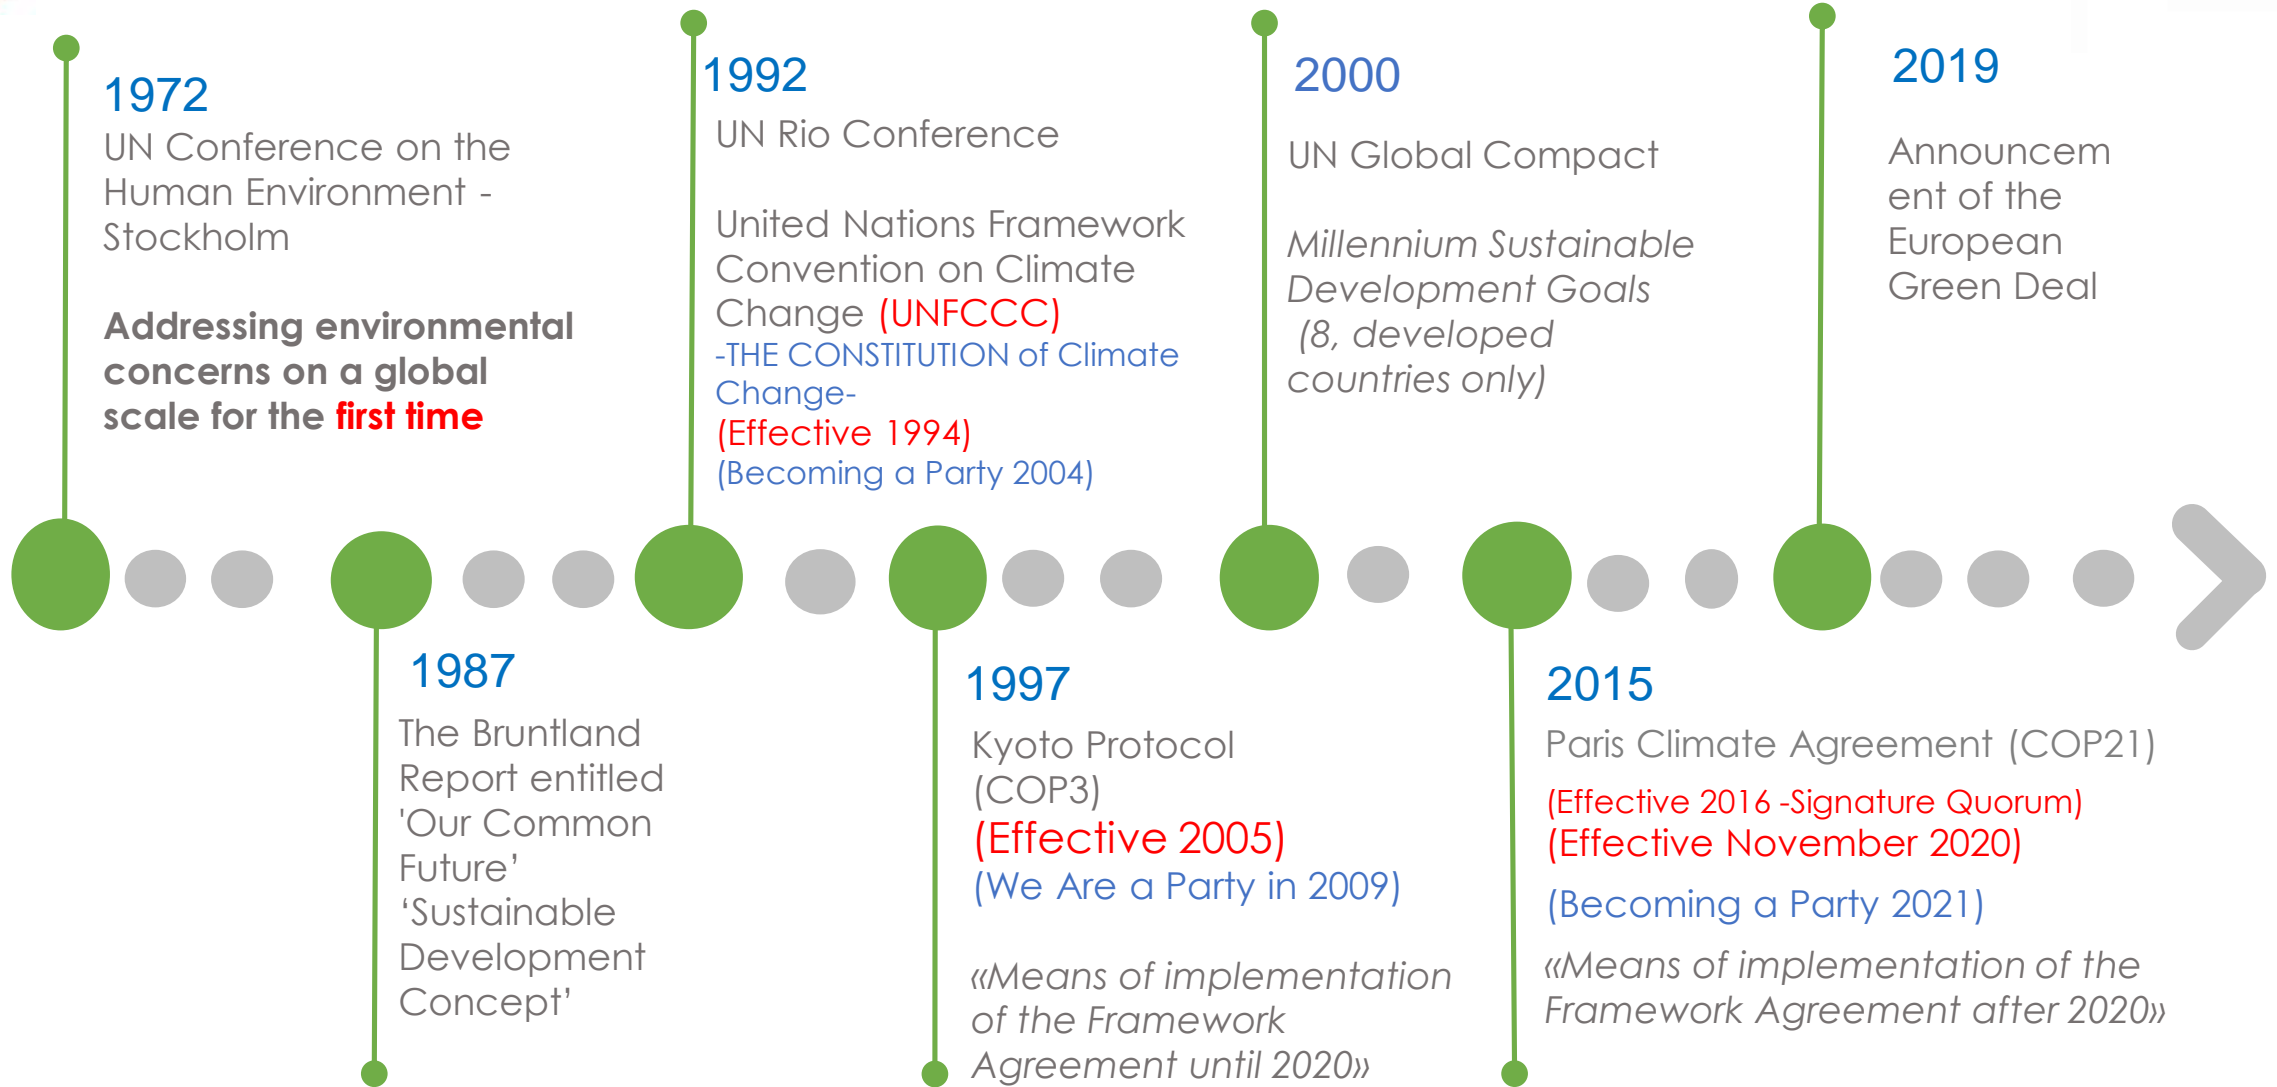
1972
UN Conference on the Human Environment - Stockholm

Addressing environmental concerns on a global scale for the first time

1992
UN Rio Conference

United Nations Framework Convention on Climate Change (UNFCCC)
-THE CONSTITUTION of Climate Change-
(Effective 1994)
(Becoming a Party 2004)

2000
UN Global Compact

Millennium Sustainable Development Goals (8, developed countries only)

2019
Announcement of the European Green Deal

1987
The Bruntland Report entitled 'Our Common Future' 'Sustainable Development Concept'

1997
Kyoto Protocol (COP3)
(Effective 2005)
(We Are a Party in 2009)

«Means of implementation of the Framework Agreement until 2020»

2015
Paris Climate Agreement (COP21)
(Effective 2016 -Signature Quorum)
(Effective November 2020)
(Becoming a Party 2021)
«Means of implementation of the Framework Agreement after 2020»